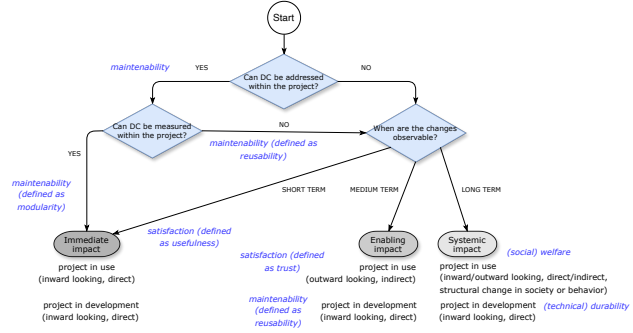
Start

maintenability

YES

Can DC be addressed within the project?

NO

Can DC be measured within the project?

NO

When are the changes observable?

YES

maintenability (defined as reusability)

maintenability (defined as modularity)

SHORT TERM

MEDIUM TERM

LONG TERM

satisfaction (defined as usefulness)

Immediate impact

satisfaction (defined as trust)

Enabling impact

Systemic impact

(social) welfare

project in use (inward looking, direct)

project in use (outward looking, indirect)

project in use (inward/outward looking, direct/indirect, structural change in society or behavior)

project in development (inward looking, direct)

maintenability (defined as reusability)

project in development (inward looking, direct)

project in development (inward looking, direct)

(technical) durability